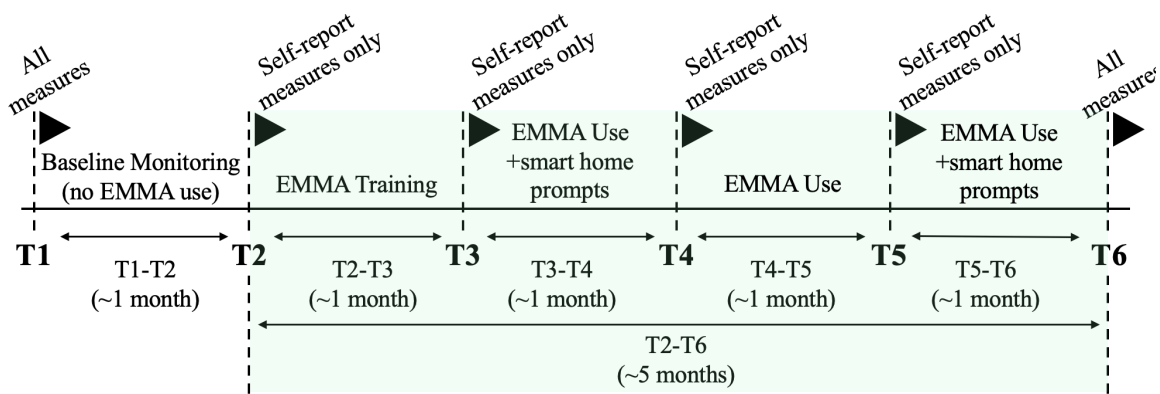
All measures

Self-report measures only

Self-report measures only

Self-report measures only

Self-report measures only

All measures

Baseline Monitoring (no EMMA use)

EMMA Training

EMMA Use +smart home prompts

EMMA Use

EMMA Use +smart home prompts

T1

T1-T2 (~1 month)

T2

T2-T3 (~1 month)

T3

T3-T4 (~1 month)

T4

T4-T5 (~1 month)

T5

T5-T6 (~1 month)

T6

T2-T6 (~5 months)